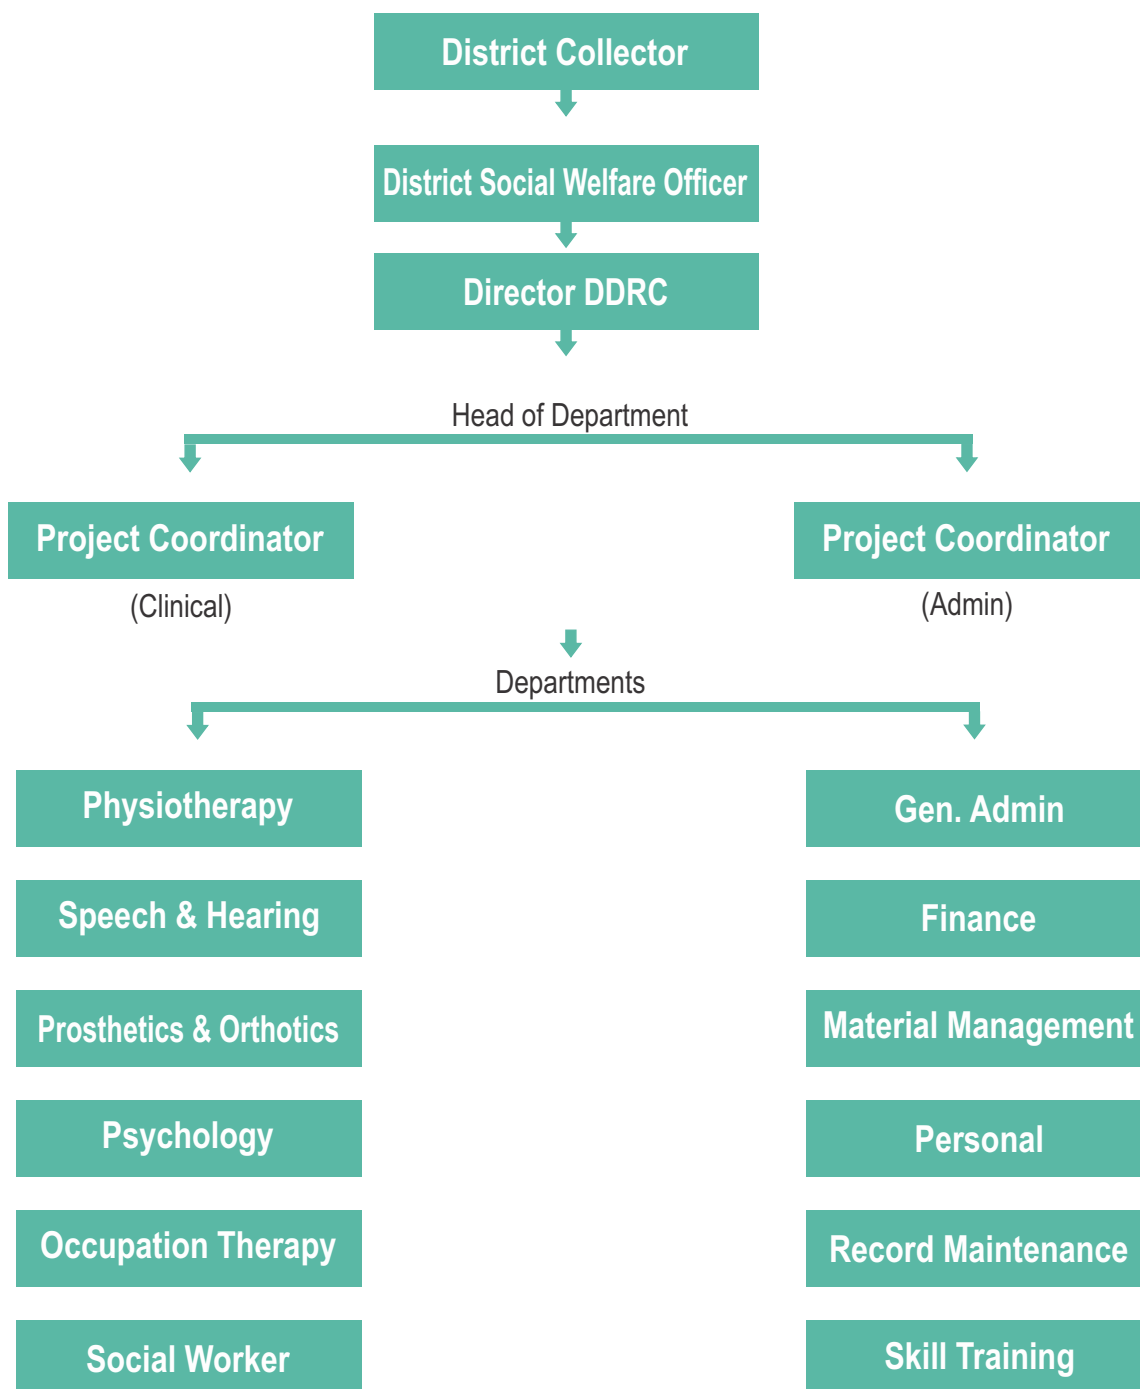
District Collector

District Social Welfare Officer

Director DDRC

Head of Department

Project Coordinator

(Clinical)

Project Coordinator

(Admin)

Departments

Physiotherapy

Speech & Hearing

Prosthetics & Orthotics

Psychology

Occupation Therapy

Social Worker

Gen. Admin

Finance

Material Management

Personal

Record Maintenance

Skill Training